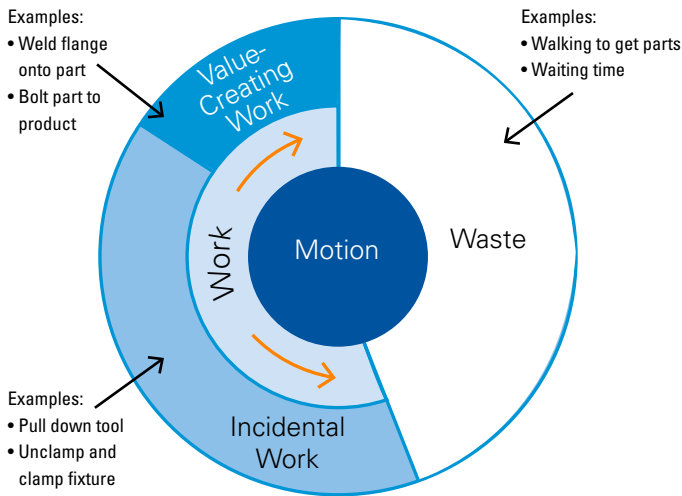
Examples:
• Weld flange onto part
• Bolt part to product

Value-Creating Work

Examples:
• Walking to get parts
• Waiting time

Work

Motion

Waste

Examples:
• Pull down tool
• Unclamp and clamp fixture

Incidental Work